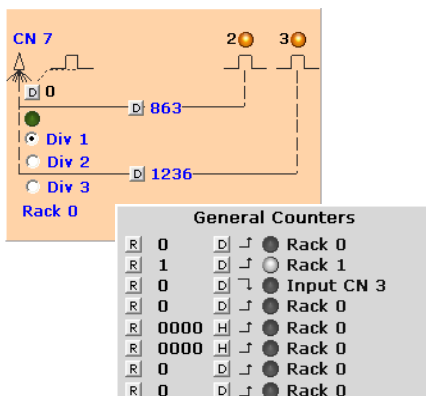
CN 7
2
3
D 0
D 863
Div 1
Div 2
Div 3
D 1236
Rack 0

General Counters

| | | | |
|---|---|---|---|
| R | 0 | D | Rack 0 |
| R | 1 | D | Rack 1 |
| R | 0 | D | Input CN 3 |
| R | 0 | D | Rack 0 |
| R | 0000 | H | Rack 0 |
| R | 0000 | H | Rack 0 |
| R | 0 | D | Rack 0 |
| R | 0 | D | Rack 0 |